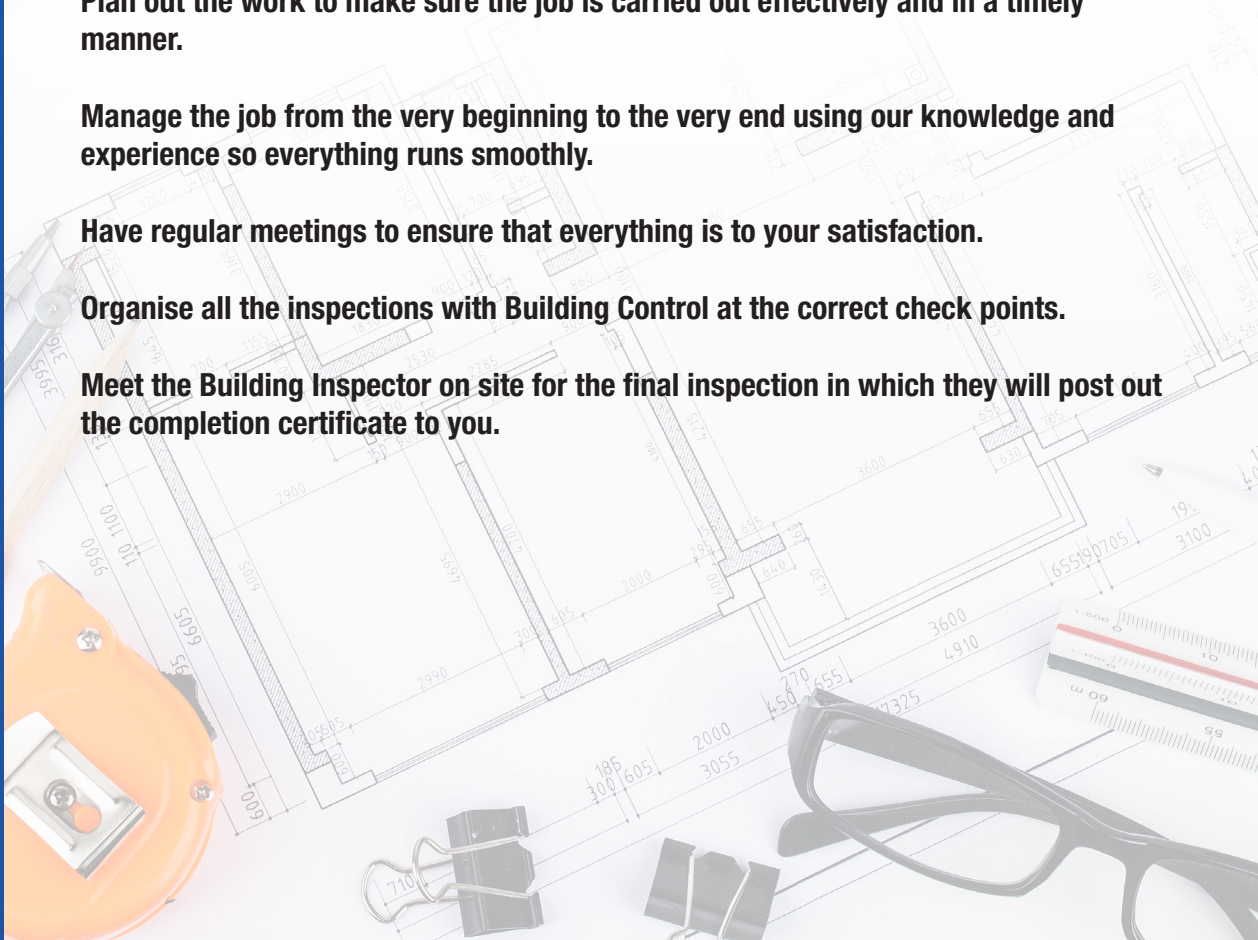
Plan out the work to make sure the job is carried out effectively and in a timely manner.

Manage the job from the very beginning to the very end using our knowledge and experience so everything runs smoothly.

Have regular meetings to ensure that everything is to your satisfaction.

Organise all the inspections with Building Control at the correct check points.

Meet the Building Inspector on site for the final inspection in which they will post out the completion certificate to you.